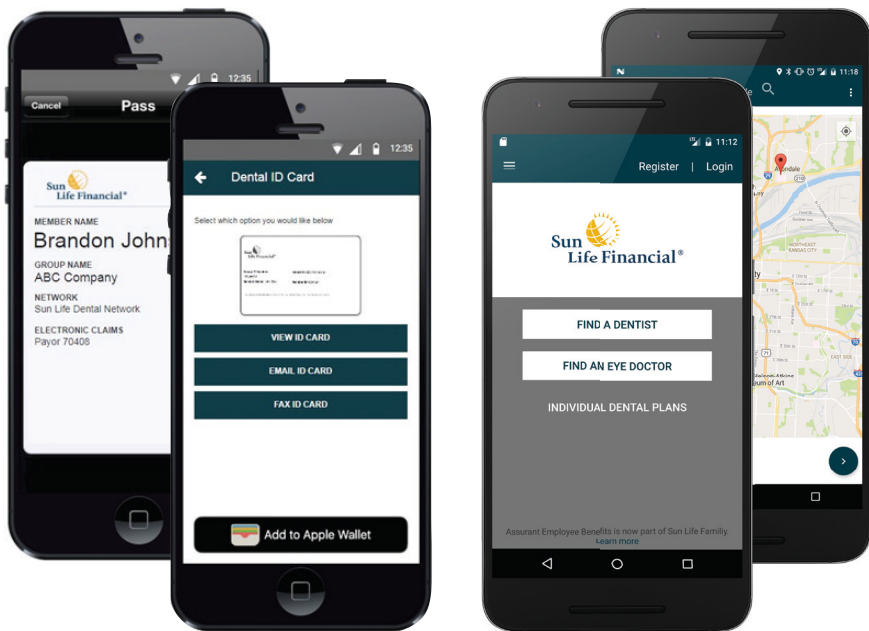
12:35

Cancel Pass

Sun Life Financial®

MEMBER NAME
Brandon John

GROUP NAME
ABC Company

NETWORK
Sun Life Dental Network

ELECTRONIC CLAIMS
Payor 70408

12:35

Dental ID Card

Select which option you would like below

VIEW ID CARD

EMAIL ID CARD

FAX ID CARD

Add to Apple Wallet

11:12

Register | Login

Sun Life Financial®

FIND A DENTIST

FIND AN EYE DOCTOR

INDIVIDUAL DENTAL PLANS

Assurant Employee Benefits is now part of Sun Life Family.
Learn more

11:18

Avondale

NORTHEAST KANSAS CITY

EAST SIDE

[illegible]um of Art